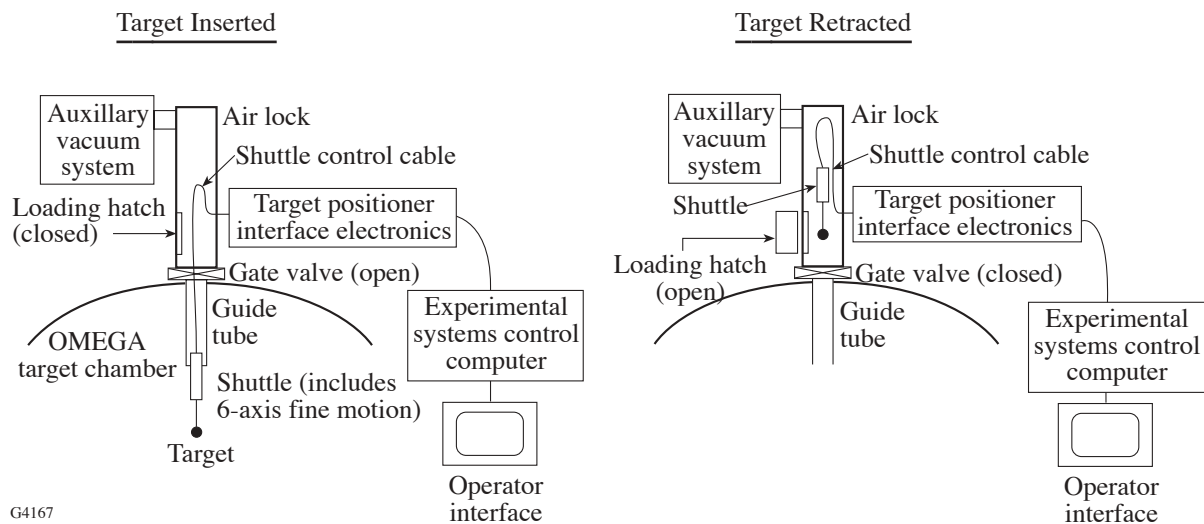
Target Inserted

Auxillary vacuum system

Air lock

Shuttle control cable

Loading hatch (closed)

Target positioner interface electronics

Gate valve (open)

Guide tube

OMEGA target chamber

Experimental systems control computer

Shuttle (includes 6-axis fine motion)

Target

Operator interface

G4167

Target Retracted

Auxillary vacuum system

Air lock

Shuttle control cable

Shuttle

Target positioner interface electronics

Loading hatch (open)

Gate valve (closed)

Guide tube

Experimental systems control computer

Operator interface